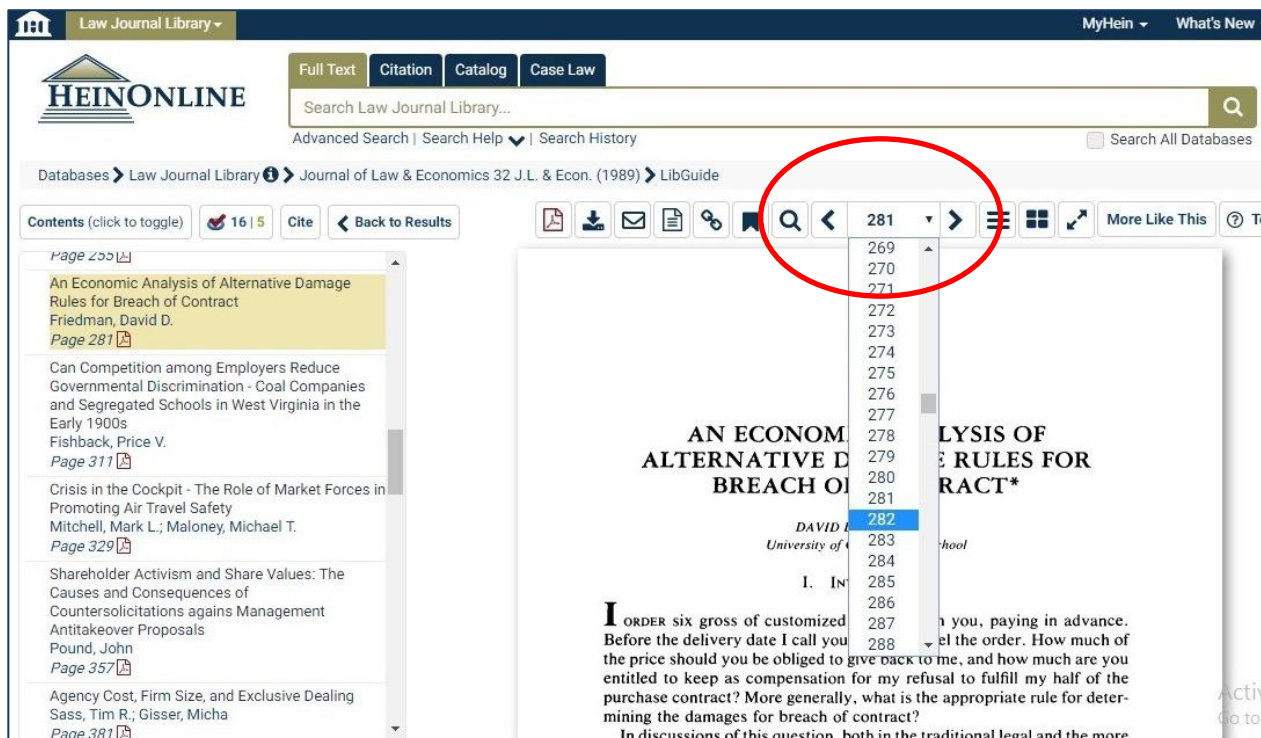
Law Journal Library ▾

MyHein ▾ What's New

HEINONLINE

Full Text Citation Catalog Case Law

Search Law Journal Library...

Advanced Search | Search Help | Search History

Search All Databases

Databases > Law Journal Library > Journal of Law & Economics 32 J.L. & Econ. (1989) > LibGuide

Contents (click to toggle) 16 | 5 Cite Back to Results

281

More Like This

Page 255

An Economic Analysis of Alternative Damage Rules for Breach of Contract
Friedman, David D.
Page 281

Can Competition among Employers Reduce Governmental Discrimination - Coal Companies and Segregated Schools in West Virginia in the Early 1900s
Fishback, Price V.
Page 311

Crisis in the Cockpit - The Role of Market Forces in Promoting Air Travel Safety
Mitchell, Mark L.; Maloney, Michael T.
Page 329

Shareholder Activism and Share Values: The Causes and Consequences of Countersolicitations agains Management Antitakeover Proposals
Pound, John
Page 357

Agency Cost, Firm Size, and Exclusive Dealing
Sass, Tim R.; Gisser, Micha
Page 381

269
270
271
272
273
274
275
276
277
278
279
280
281
282
283
284
285
286
287
288

AN ECONOM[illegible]LYSIS OF ALTERNATIVE D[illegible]E RULES FOR BREACH O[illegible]RACT*

DAVID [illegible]
University of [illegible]hool

I. IN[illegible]

I ORDER six gross of customized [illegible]n you, paying in advance. Before the delivery date I call you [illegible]el the order. How much of the price should you be obliged to give back to me, and how much are you entitled to keep as compensation for my refusal to fulfill my half of the purchase contract? More generally, what is the appropriate rule for determining the damages for breach of contract?

In discussions of this question, both in the traditional legal and the more

Activ
Go to